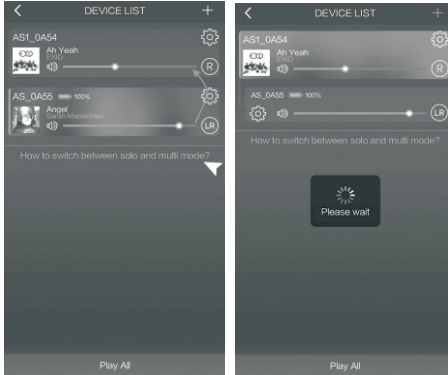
DEVICE LIST

AS1_0A54
Ah Yeah
EXID
R

AS_0A55 100%
Angel
Sarah Mclachlan
LR

How to switch between solo and multi mode?

Play All

DEVICE LIST

AS1_0A54
Ah Yeah
EXID
R

AS_0A55 100%
LR

How to switch between solo and multi mode?

Please wait

Play All